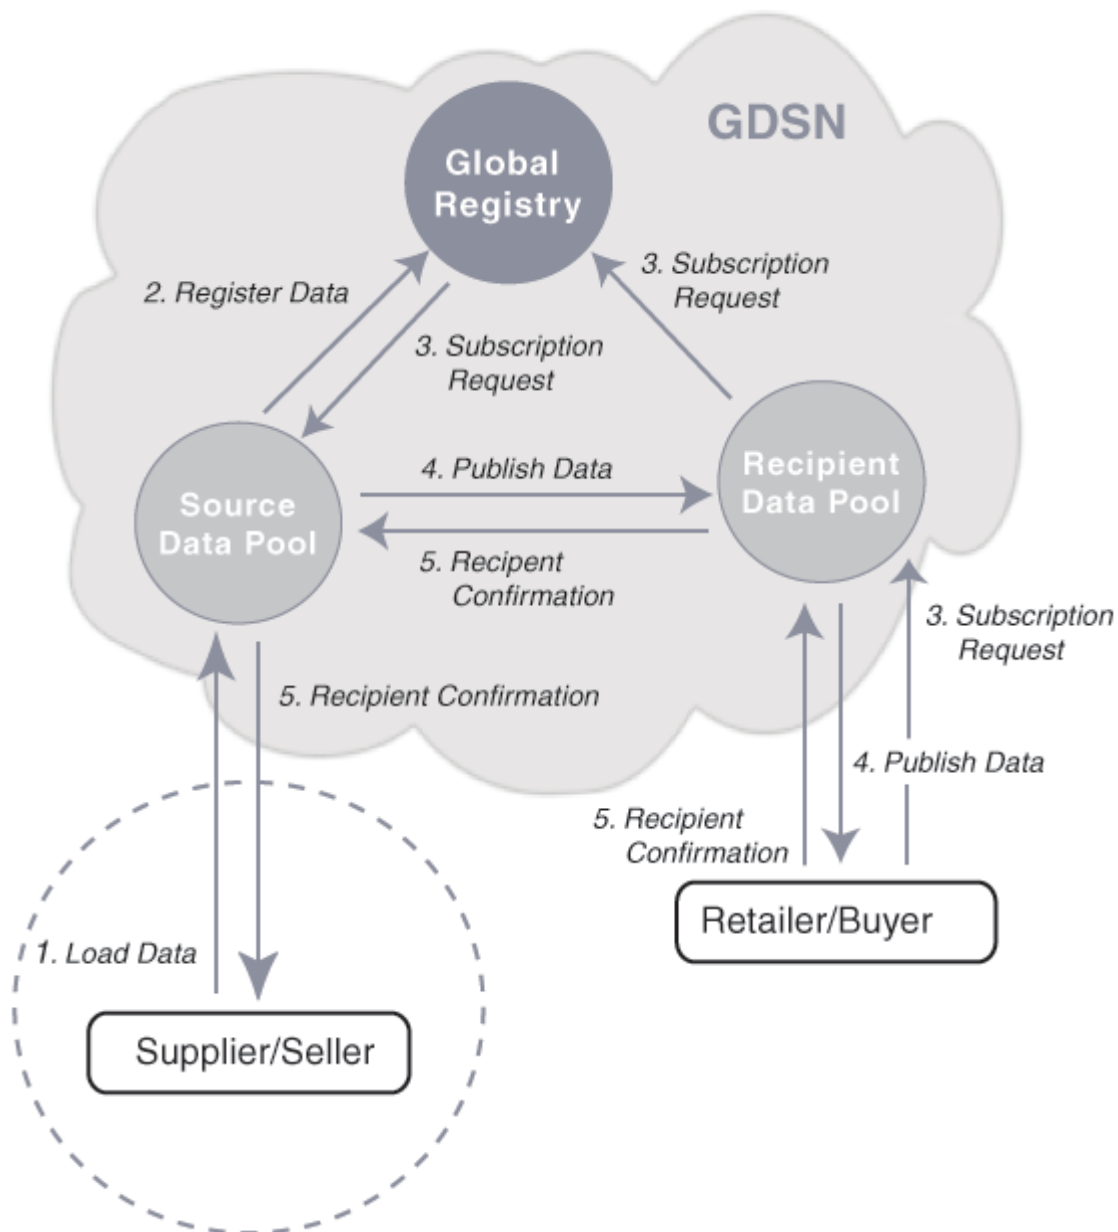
GDSN

Global Registry

2. Register Data

3. Subscription Request

3. Subscription Request

Source Data Pool

4. Publish Data

Recipient Data Pool

5. Recipient Confirmation

3. Subscription Request

5. Recipient Confirmation

4. Publish Data

5. Recipient Confirmation

Retailer/Buyer

1. Load Data

Supplier/Seller